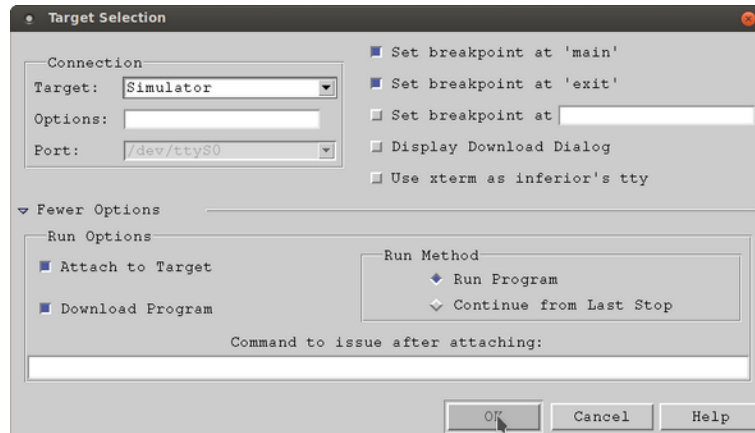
Target Selection

Connection
Target: Simulator
Options:
Port: /dev/ttyS0

Set breakpoint at 'main'
Set breakpoint at 'exit'
Set breakpoint at
Display Download Dialog
Use xterm as inferior's tty

Fewer Options

Run Options
Attach to Target
Download Program

Run Method
Run Program
Continue from Last Stop

Command to issue after attaching:

OK
Cancel
Help